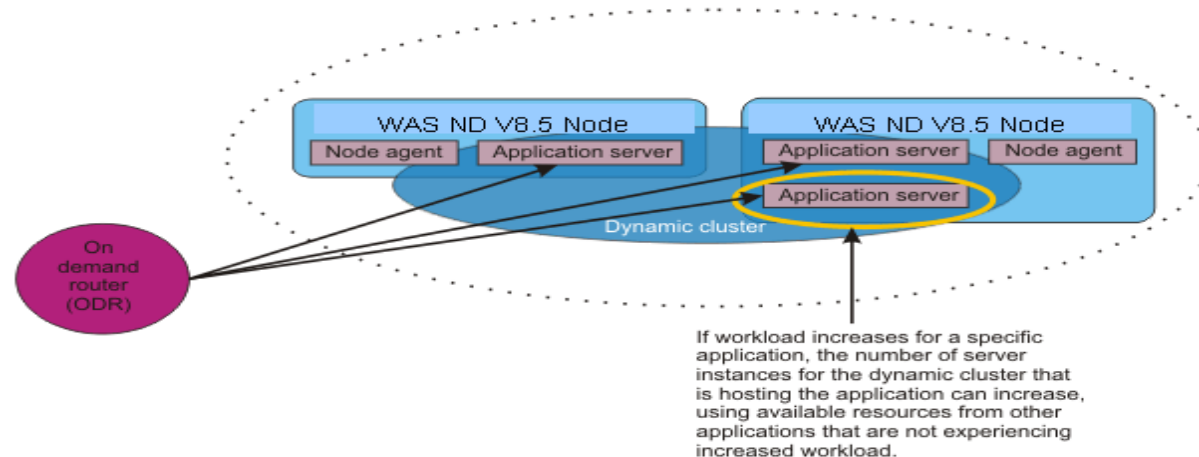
WAS ND V8.5 Node

Node agent

Application server

WAS ND V8.5 Node

Application server

Node agent

Application server

Dynamic cluster

On demand router (ODR)

If workload increases for a specific application, the number of server instances for the dynamic cluster that is hosting the application can increase, using available resources from other applications that are not experiencing increased workload.